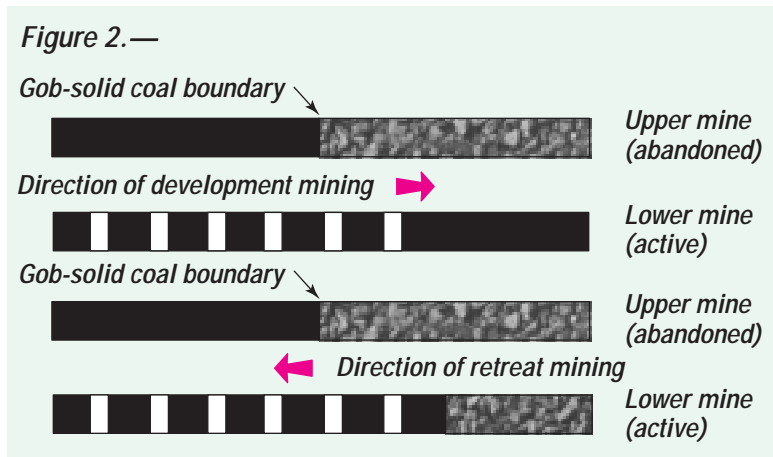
Figure 2.—

Gob-solid coal boundary

Upper mine (abandoned)

Direction of development mining

Lower mine (active)

Gob-solid coal boundary

Upper mine (abandoned)

Direction of retreat mining

Lower mine (active)